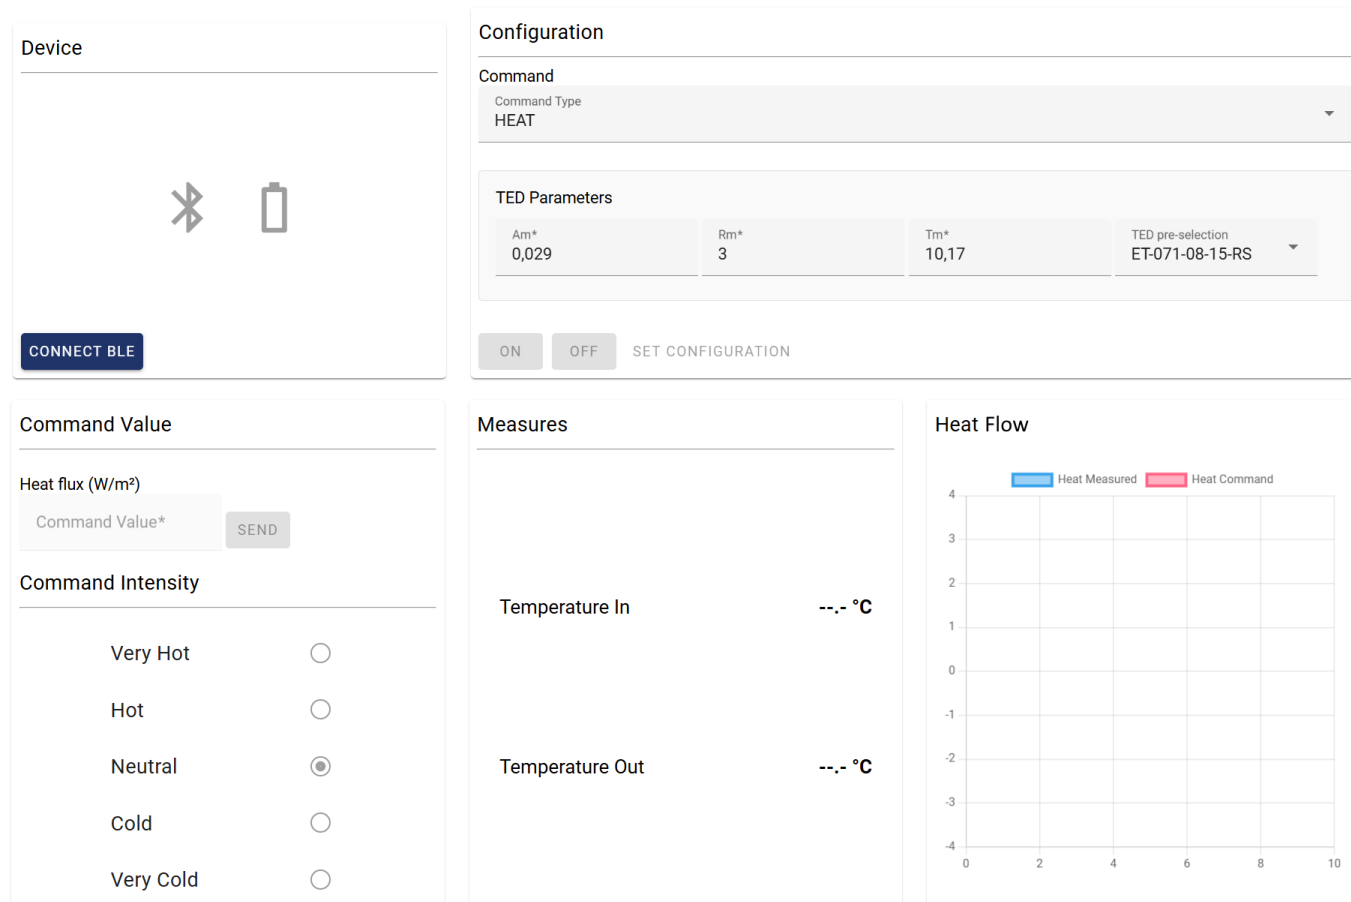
Device

CONNECT BLE

Configuration

Command

Command Type
HEAT

TED Parameters

Am*
0,029

Rm*
3

Tm*
10,17

TED pre-selection
ET-071-08-15-RS

ON OFF SET CONFIGURATION

Command Value

Heat flux (W/m²)

Command Value*

SEND

Command Intensity

Very Hot

Hot

Neutral

Cold

Very Cold

Measures

Temperature In --.- °C

Temperature Out --.- °C

Heat Flow

Heat Measured Heat Command

4
3
2
1
0
-1
-2
-3
-4

0 2 4 6 8 10